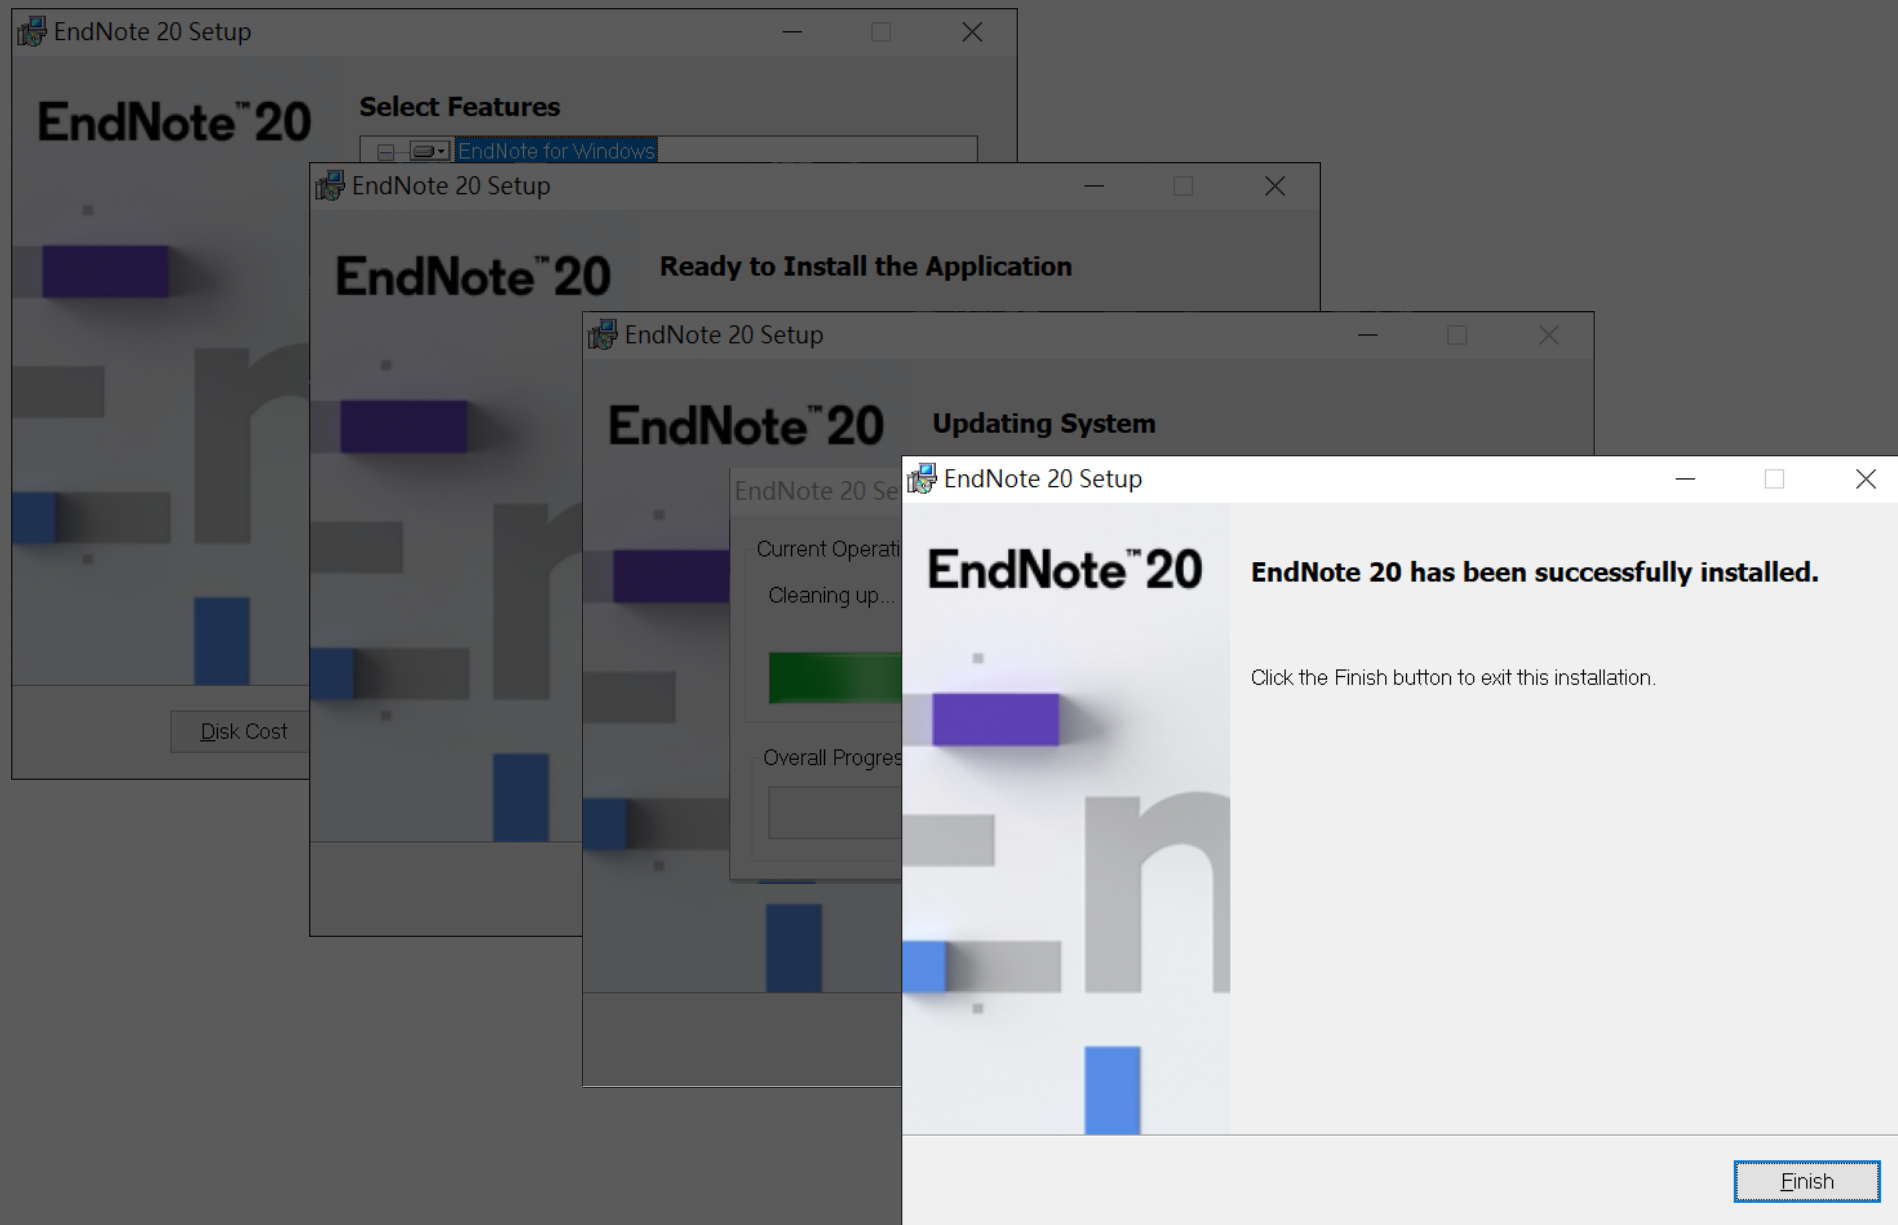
EndNote 20 Setup

EndNote™ 20

Select Features

EndNote for Windows

Disk Cost

EndNote 20 Setup

EndNote™ 20

Ready to Install the Application

EndNote 20 Setup

EndNote™ 20

Updating System

EndNote 20 Se

Current Operati

Cleaning up...

Overall Progres

EndNote 20 Setup

EndNote™ 20

EndNote 20 has been successfully installed.

Click the Finish button to exit this installation.

Finish